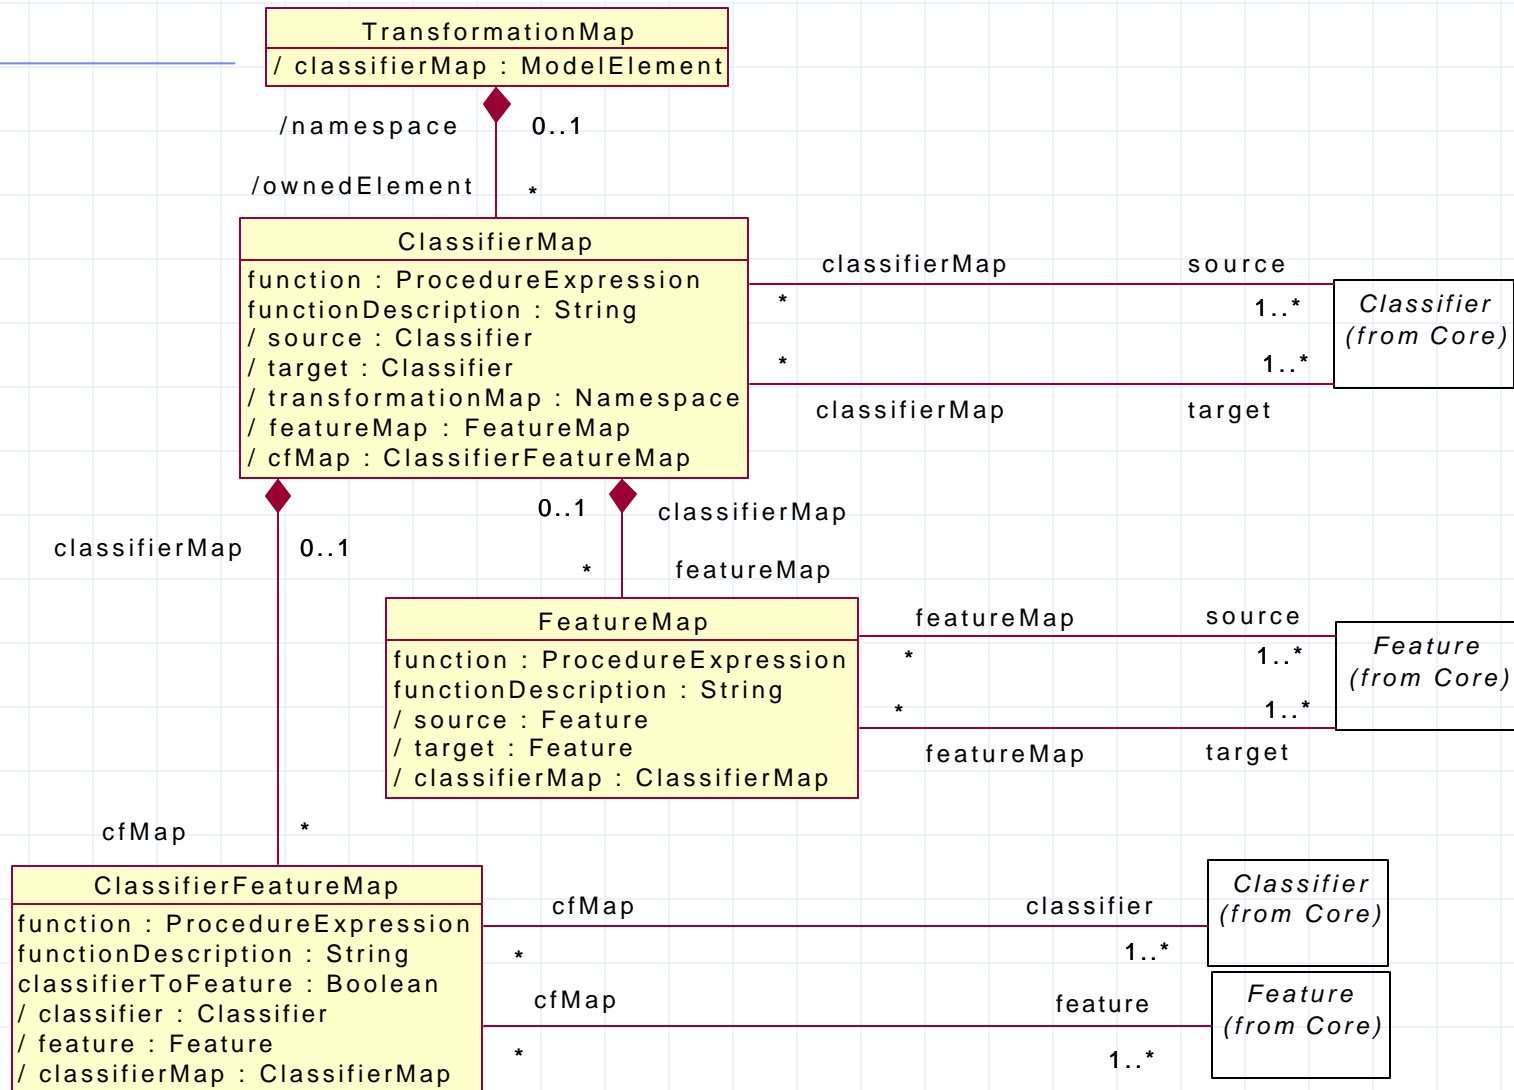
TransformationMap
/ classifierMap : ModelElement

/namespace
0..1
/ownedElement
*

ClassifierMap
function : ProcedureExpression
functionDescription : String
/ source : Classifier
/ target : Classifier
/ transformationMap : Namespace
/ featureMap : FeatureMap
/ cfMap : ClassifierFeatureMap

classifierMap
source
*
1..*
*
1..*
classifierMap
target

Classifier
(from Core)

0..1
classifierMap
*
featureMap

classifierMap
0..1

FeatureMap
function : ProcedureExpression
functionDescription : String
/ source : Feature
/ target : Feature
/ classifierMap : ClassifierMap

featureMap
source
*
1..*
*
1..*
featureMap
target

Feature
(from Core)

cfMap
*

ClassifierFeatureMap
function : ProcedureExpression
functionDescription : String
classifierToFeature : Boolean
/ classifier : Classifier
/ feature : Feature
/ classifierMap : ClassifierMap

cfMap
classifier
*
1..*

Classifier
(from Core)

cfMap
feature
*
1..*

Feature
(from Core)